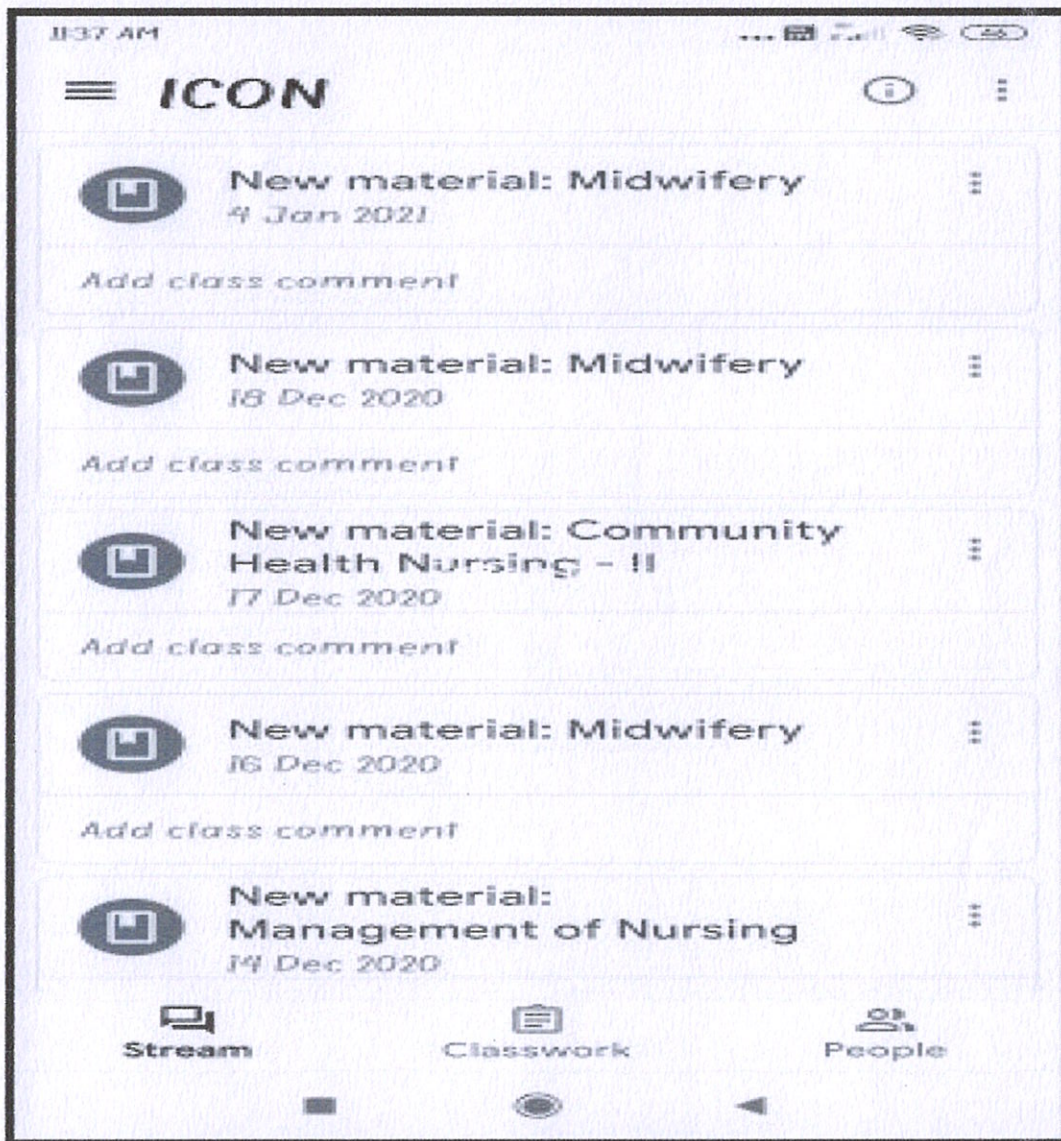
11:37 AM

ICON

New material: Midwifery
4 Jan 2021

Add class comment

New material: Midwifery
18 Dec 2020

Add class comment

New material: Community Health Nursing - II
17 Dec 2020

Add class comment

New material: Midwifery
16 Dec 2020

Add class comment

New material: Management of Nursing
14 Dec 2020

Stream
Classwork
People